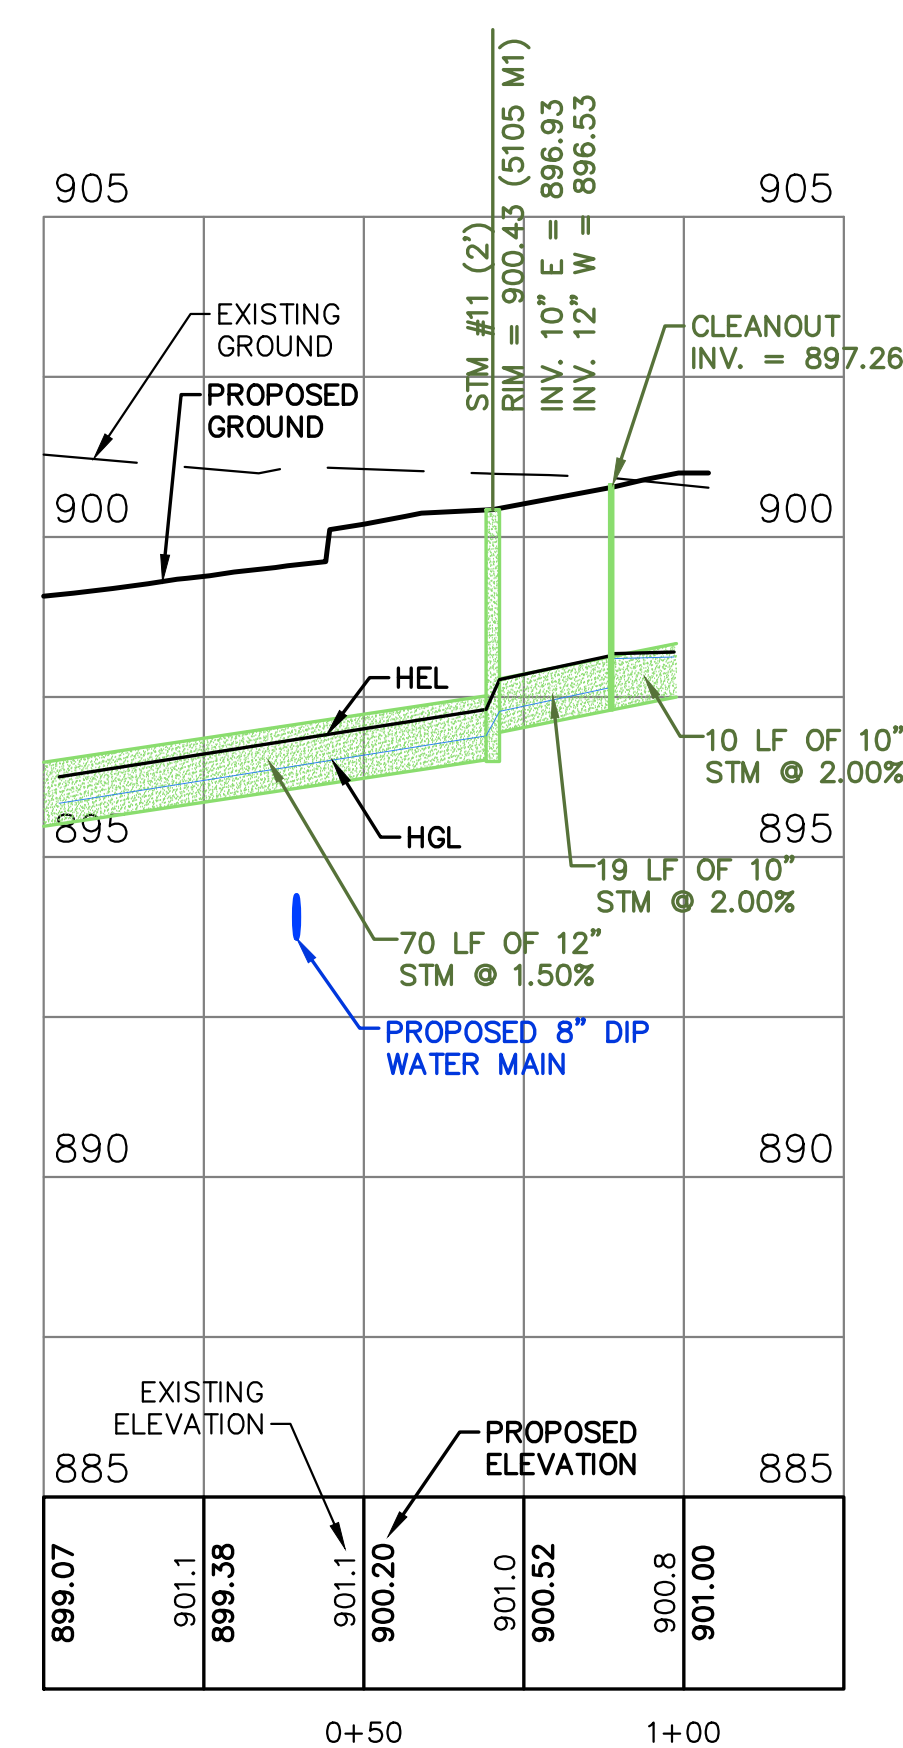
905
905

STM #11 (2')
RIM = 900.43 (5105 M1)
INV. 10" E = 896.93
INV. 12" W = 896.53

EXISTING GROUND

PROPOSED GROUND

CLEANOUT
INV. = 897.26

900
900

HEL

10 LF OF 10"
STM @ 2.00%

895
895

HGL

19 LF OF 10"
STM @ 2.00%

70 LF OF 12"
STM @ 1.50%

PROPOSED 8" DIP
WATER MAIN

890
890

EXISTING
ELEVATION

PROPOSED
ELEVATION

885
885

899.07
901.1
899.38
901.1
900.20
901.0
900.52
900.8
901.00

0+50
1+00